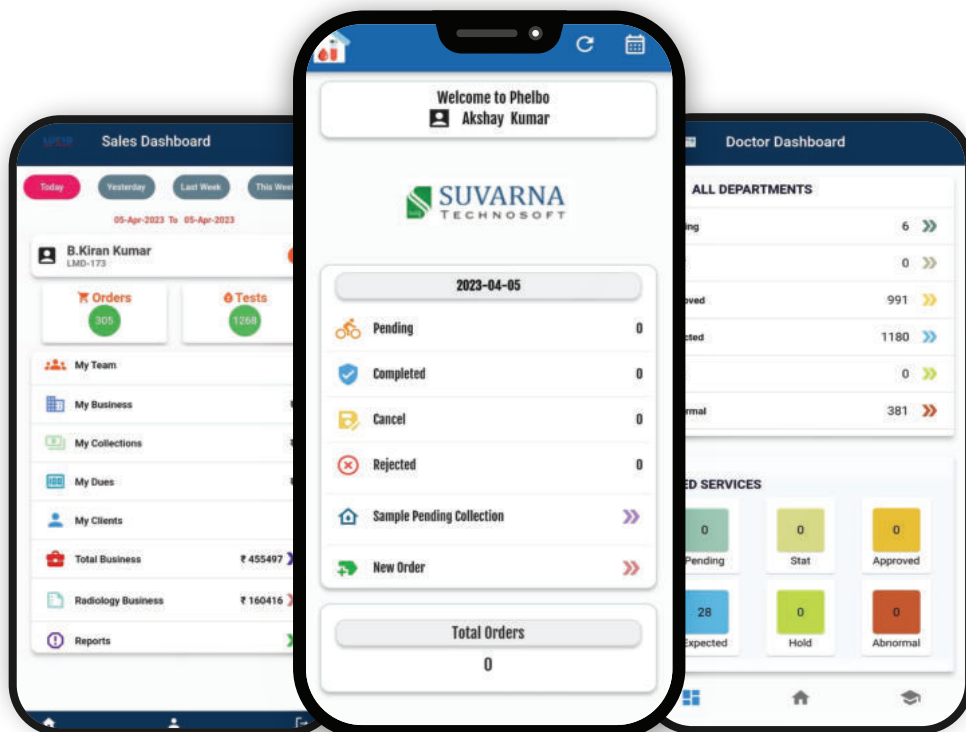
Sales Dashboard

Today
Yesterday
Last Week
This Wee

05-Apr-2023 To 05-Apr-2023

B.Kiran Kumar
LMD-173

Orders
305

Tests
1268

My Team
My Business
My Collections
My Dues
My Clients
Total Business ₹ 455497
Radiology Business ₹ 160416
Reports

Welcome to Phelbo
Akshay Kumar

SUVARNA
TECHNOSOFT

2023-04-05

Pending 0
Completed 0
Cancel 0
Rejected 0
Sample Pending Collection
New Order

Total Orders
0

Doctor Dashboard

ALL DEPARTMENTS
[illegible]ing 6
0
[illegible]oved 991
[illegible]cted 1180
0
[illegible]rmal 381

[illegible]ED SERVICES
0 Pending
0 Stat
0 Approved
28 Expected
0 Hold
0 Abnormal